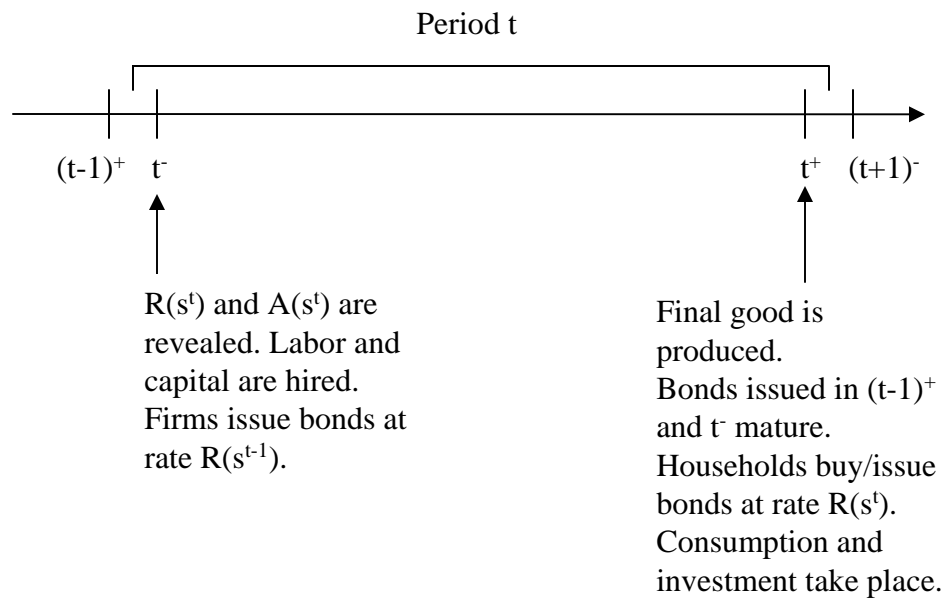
Period t

$(t-1)^+$ $t^-$

$t^+$ $(t+1)^-$

$R(s^t)$ and $A(s^t)$ are revealed. Labor and capital are hired. Firms issue bonds at rate $R(s^{t-1})$.

Final good is produced. Bonds issued in $(t-1)^+$ and $t^-$ mature. Households buy/issue bonds at rate $R(s^t)$. Consumption and investment take place.